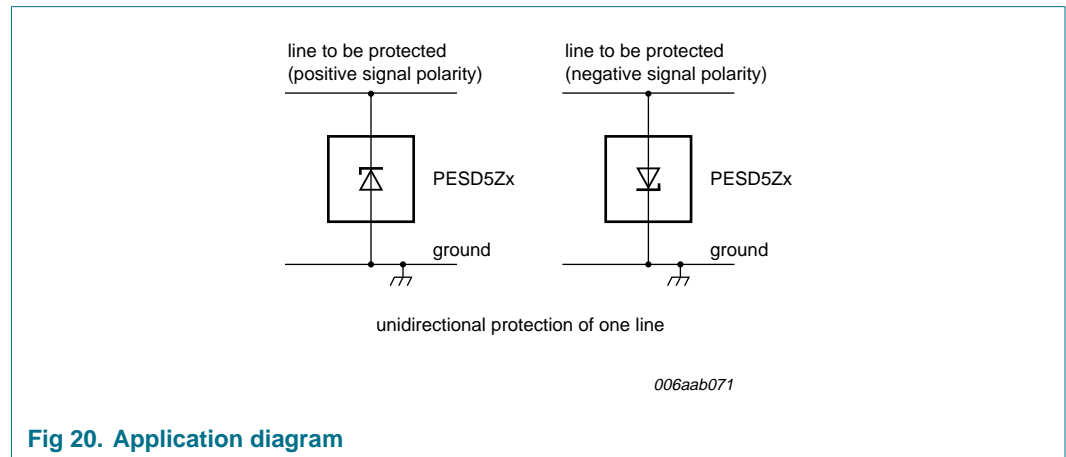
line to be protected
(positive signal polarity)

PESD5Zx

ground

line to be protected
(negative signal polarity)

PESD5Zx

ground

unidirectional protection of one line

006aab071

Fig 20. Application diagram